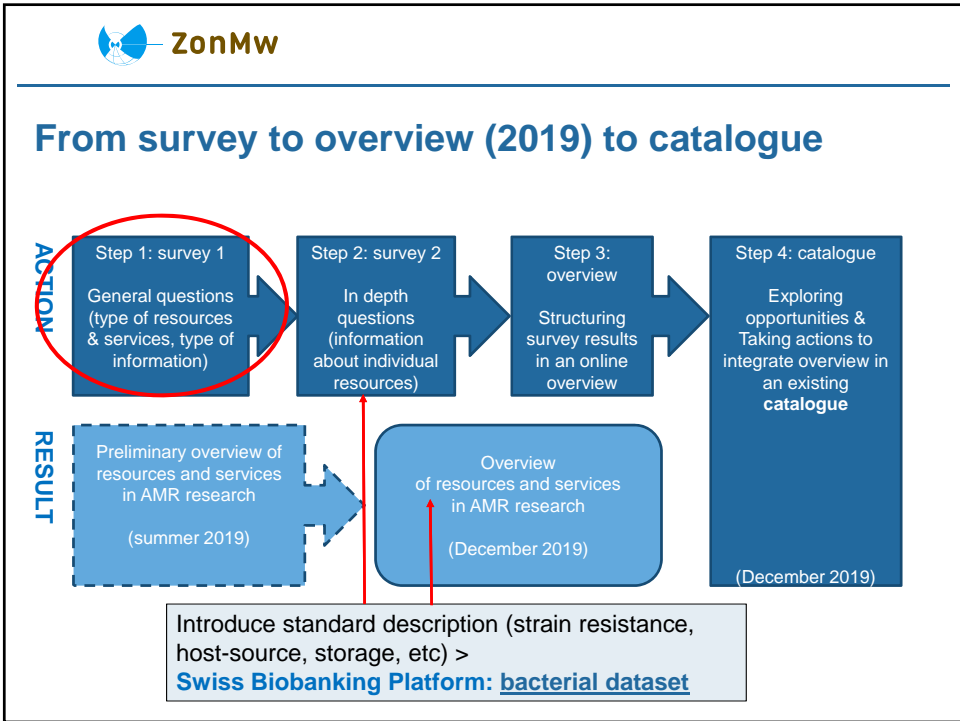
ZonMw

From survey to overview (2019) to catalogue

ACTION

Step 1: survey 1

General questions (type of resources & services, type of information)

Step 2: survey 2

In depth questions (information about individual resources)

Step 3: overview

Structuring survey results in an online overview

Step 4: catalogue

Exploring opportunities & Taking actions to integrate overview in an existing **catalogue**

(December 2019)

RESULT

Preliminary overview of resources and services in AMR research

(summer 2019)

Overview of resources and services in AMR research

(December 2019)

Introduce standard description (strain resistance, host-source, storage, etc) >
**Swiss Biobanking Platform: bacterial dataset**